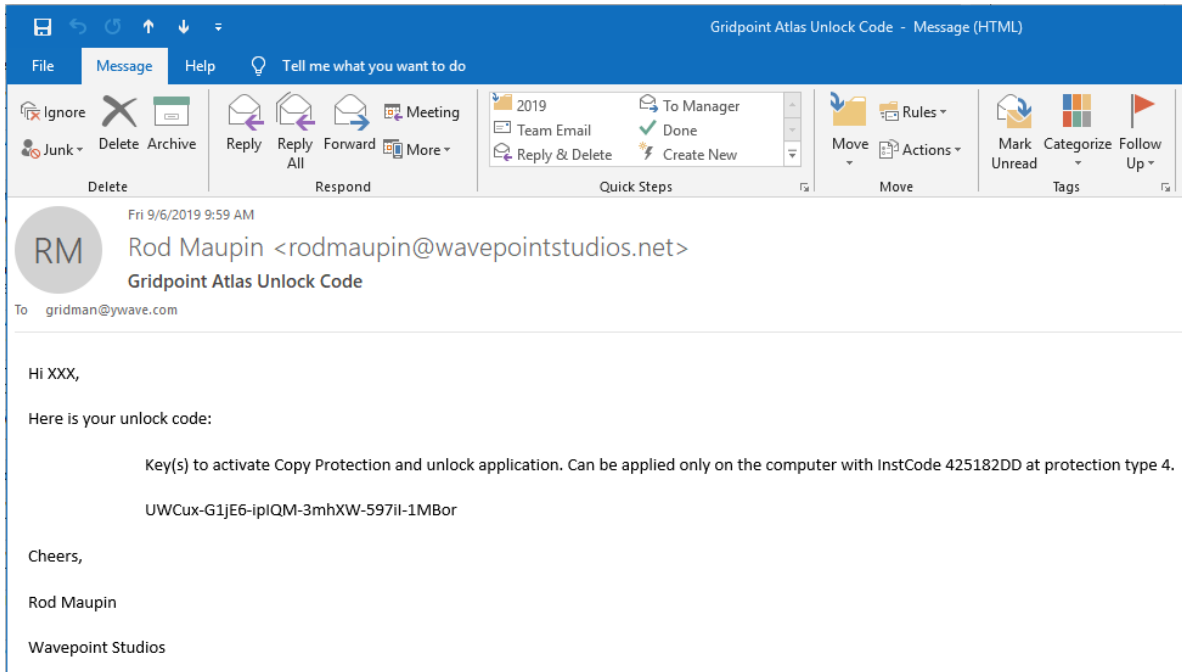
Gridpoint Atlas Unlock Code - Message (HTML)

File Message Help Tell me what you want to do

Ignore
Junk
Delete Archive
Delete

Reply Reply All Forward
Meeting
More
Respond

2019
Team Email
Reply & Delete
To Manager
Done
Create New
Quick Steps

Move
Rules
Actions
Move

Mark Unread Categorize Follow Up
Tags

Fri 9/6/2019 9:59 AM

RM

Rod Maupin <rodmaupin@wavepointstudios.net>

Gridpoint Atlas Unlock Code

To gridman@ywave.com

Hi XXX,

Here is your unlock code:

Key(s) to activate Copy Protection and unlock application. Can be applied only on the computer with InstCode 425182DD at protection type 4.

UWCux-G1jE6-ipIQM-3mhXW-597iI-1MBor

Cheers,

Rod Maupin

Wavepoint Studios